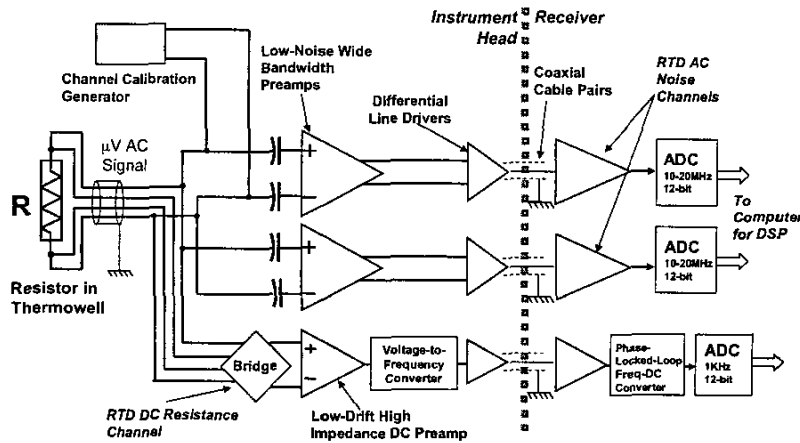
Instrument Head

Receiver

Channel Calibration Generator

Low-Noise Wide Bandwidth Preamps

Differential Line Drivers

Coaxial Cable Pairs

RTD AC Noise Channels

μV AC Signal

R

+

−

+

−

ADC 10-20MHz 12-bit

To Computer for DSP

ADC 10-20MHz 12-bit

Resistor in Thermowell

Bridge

+

−

Voltage-to-Frequency Converter

Phase-Locked-Loop Freq-DC Converter

ADC 1KHz 12-bit

RTD DC Resistance Channel

Low-Drift High Impedance DC Preamp